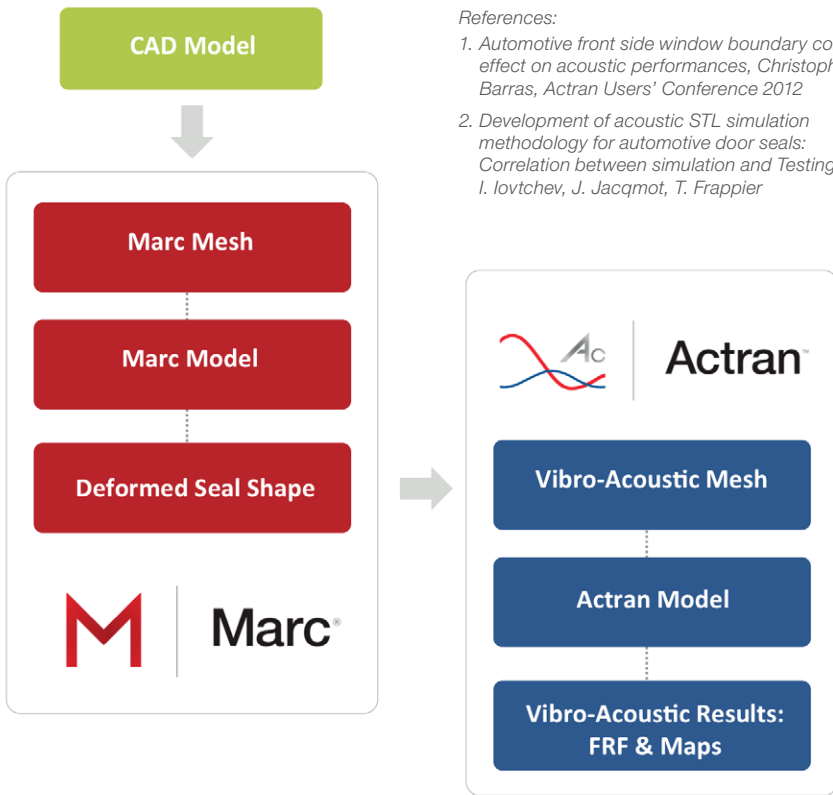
CAD Model

Marc Mesh

Marc Model

Deformed Seal Shape

Marc®

References:

1. Automotive front side window boundary co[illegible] effect on acoustic performances, Christoph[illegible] Barras, Actran Users' Conference 2012

2. Development of acoustic STL simulation methodology for automotive door seals: Correlation between simulation and Testing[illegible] I. Iovtchev, J. Jacqmot, T. Frappier

AC

Actran™

Vibro-Acoustic Mesh

Actran Model

Vibro-Acoustic Results: FRF & Maps